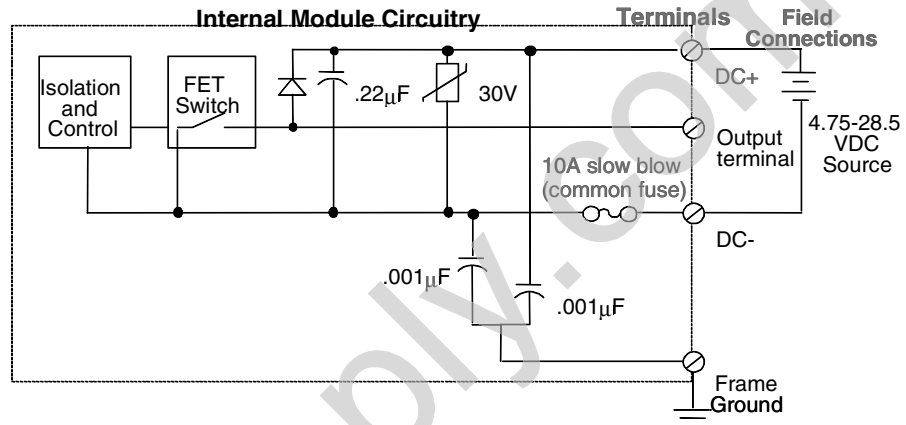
Internal Module Circuitry

Terminals

Field Connections

Isolation and Control

FET Switch

.22$\mu$F

30V

DC+

Output terminal

4.75-28.5 VDC Source

10A slow blow (common fuse)

DC-

.001$\mu$F

.001$\mu$F

Frame Ground